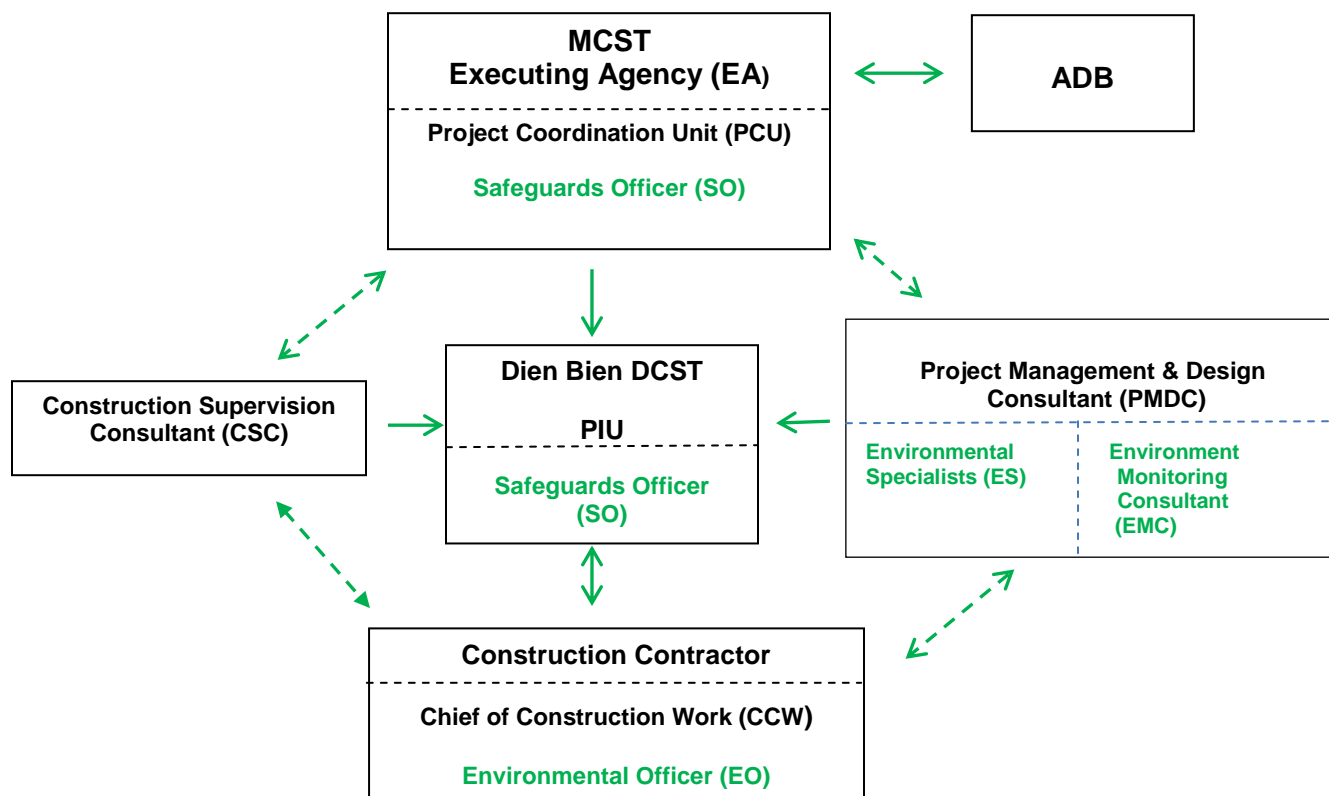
MCST
Executing Agency (EA)

Project Coordination Unit (PCU)

Safeguards Officer (SO)

ADB

Dien Bien DCST

PIU

Safeguards Officer (SO)

Construction Supervision Consultant (CSC)

Project Management & Design Consultant (PMDC)

Environmental Specialists (ES)

Environment Monitoring Consultant (EMC)

Construction Contractor

Chief of Construction Work (CCW)

Environmental Officer (EO)